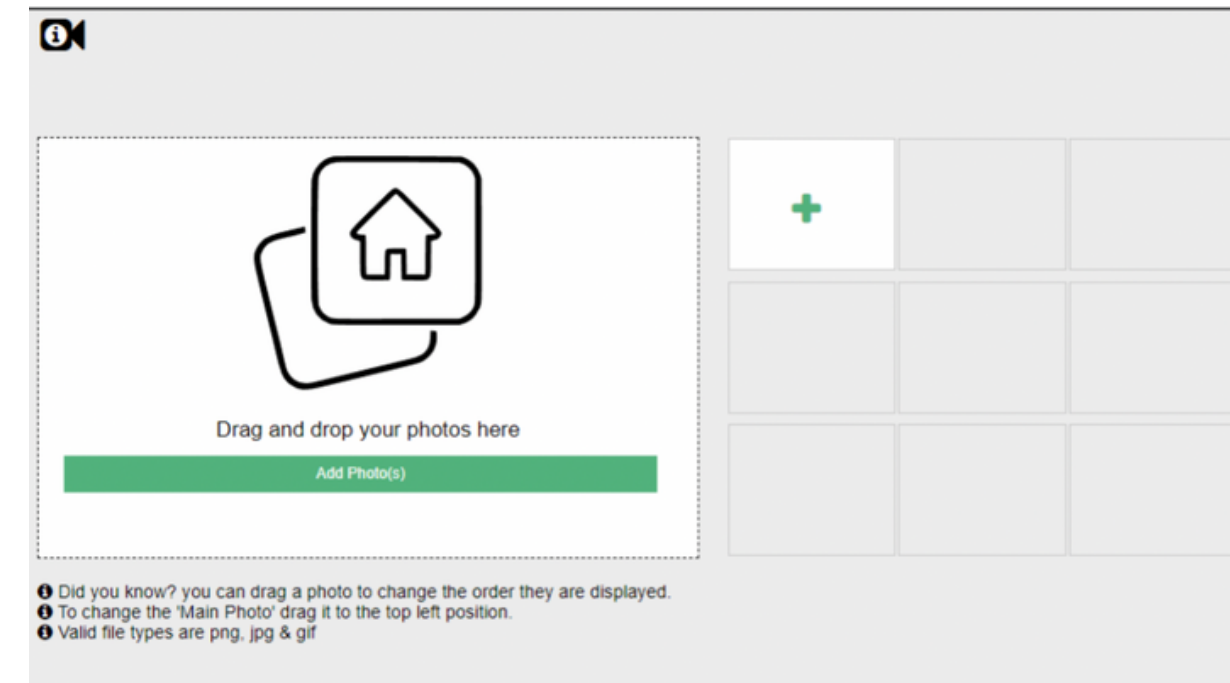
Drag and drop your photos here

Add Photo(s)

Did you know? you can drag a photo to change the order they are displayed.
To change the 'Main Photo' drag it to the top left position.
Valid file types are png, jpg & gif